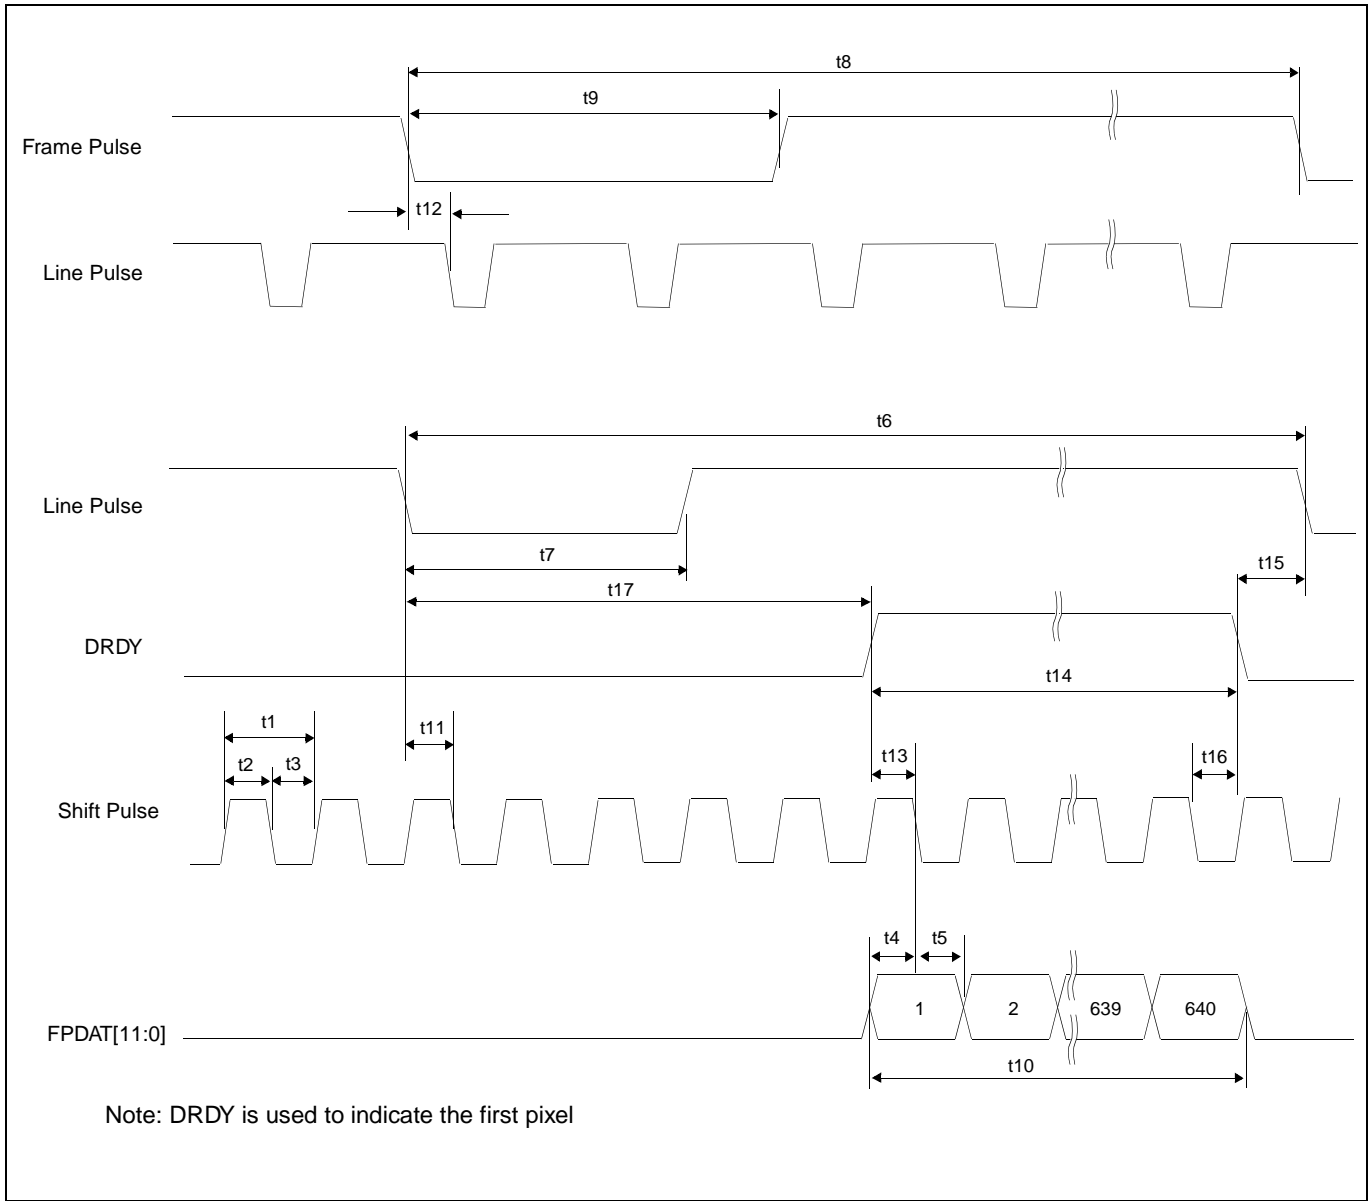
t8

t9

Frame Pulse

t12

Line Pulse

t6

Line Pulse

t7

t15

t17

DRDY

t14

t1

t11

t13

t16

t2 t3

Shift Pulse

t4 t5

1 2 639 640

FPDAT[11:0]

t10

Note: DRDY is used to indicate the first pixel